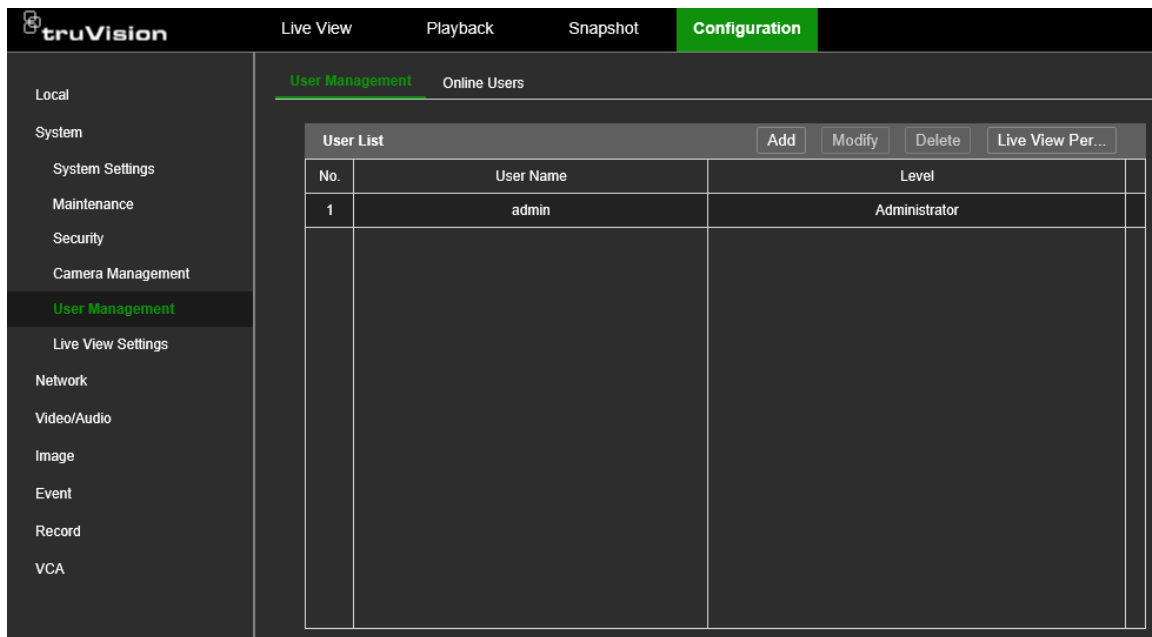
truVision

Live View | Playback | Snapshot | Configuration

Local
System
System Settings
Maintenance
Security
Camera Management
User Management
Live View Settings
Network
Video/Audio
Image
Event
Record
VCA

User Management | Online Users

User List | Add | Modify | Delete | Live View Per...

| No. | User Name | Level |
|---|---|---|
| 1 | admin | Administrator |